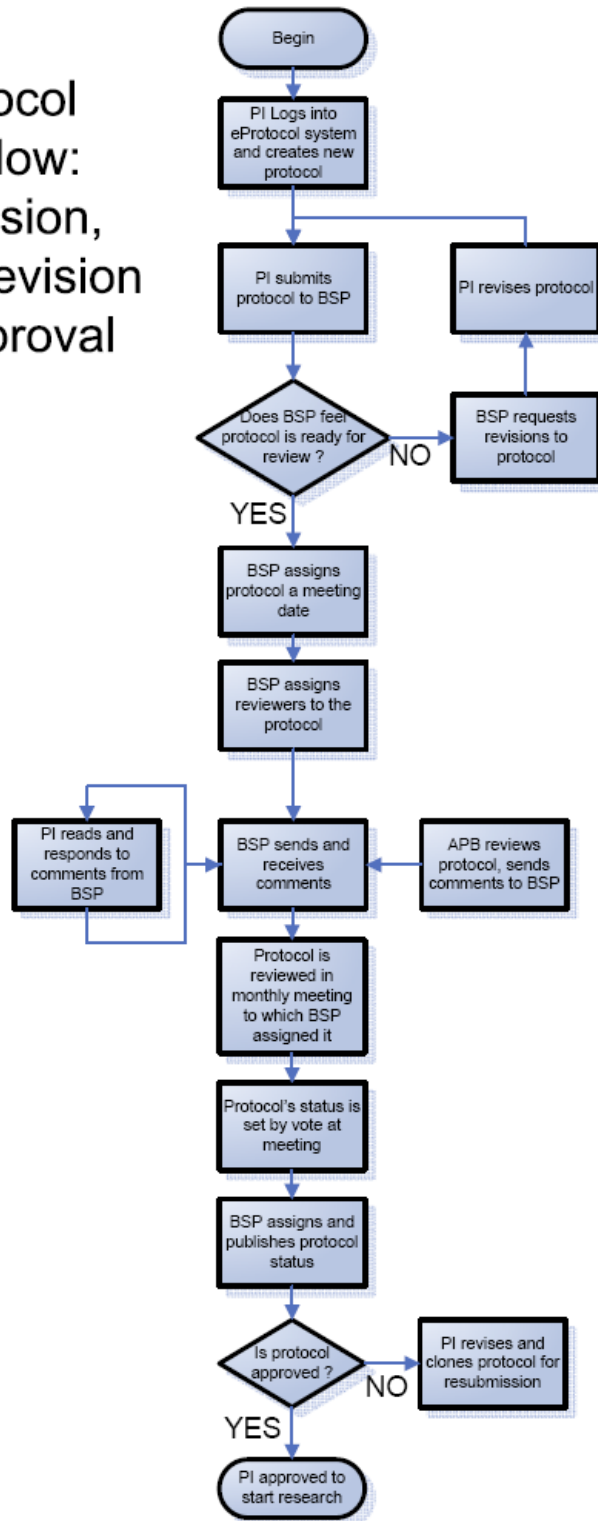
ocol
low:
sion,
evision
oroval

Begin

PI Logs into eProtocol system and creates new protocol

PI submits protocol to BSP

PI revises protocol

Does BSP feel protocol is ready for review ?

NO

BSP requests revisions to protocol

YES

BSP assigns protocol a meeting date

BSP assigns reviewers to the protocol

PI reads and responds to comments from BSP

BSP sends and receives comments

APB reviews protocol, sends comments to BSP

Protocol is reviewed in monthly meeting to which BSP assigned it

Protocol's status is set by vote at meeting

BSP assigns and publishes protocol status

Is protocol approved ?

NO

PI revises and clones protocol for resubmission

YES

PI approved to start research